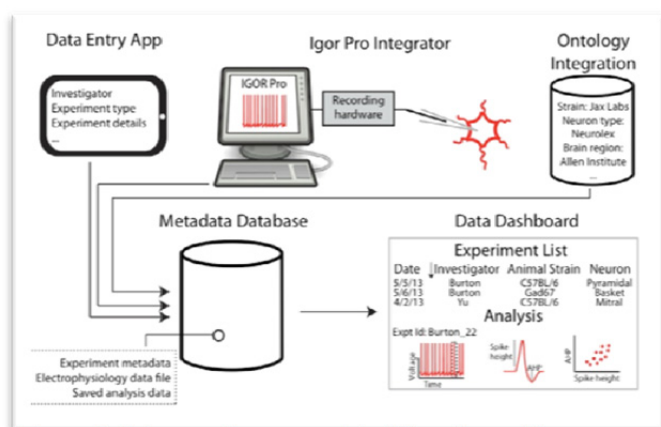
Data Entry App

Igor Pro Integrator

Ontology Integration

Investigator
Experiment type
Experiment details
...

IGOR Pro

Recording hardware

Strain: Jax Labs
Neuron type: Neurolex
Brain region: Allen Institute
...

Metadata Database

Data Dashboard

Experiment List

| Date | Investigator | Animal Strain | Neuron |
|---|---|---|---|
| 5/5/13 | Burton | C57BL/6 | Pyramidal |
| 5/6/13 | Burton | Gad67 | Basket |
| 4/2/13 | Yu | C57BL/6 | Mitral |

Analysis

Expt Id: Burton_22

Voltage
Time
Spike height
AHP
AHP
Spike height

Experiment metadata
Electrophysiology data file
Saved analysis data